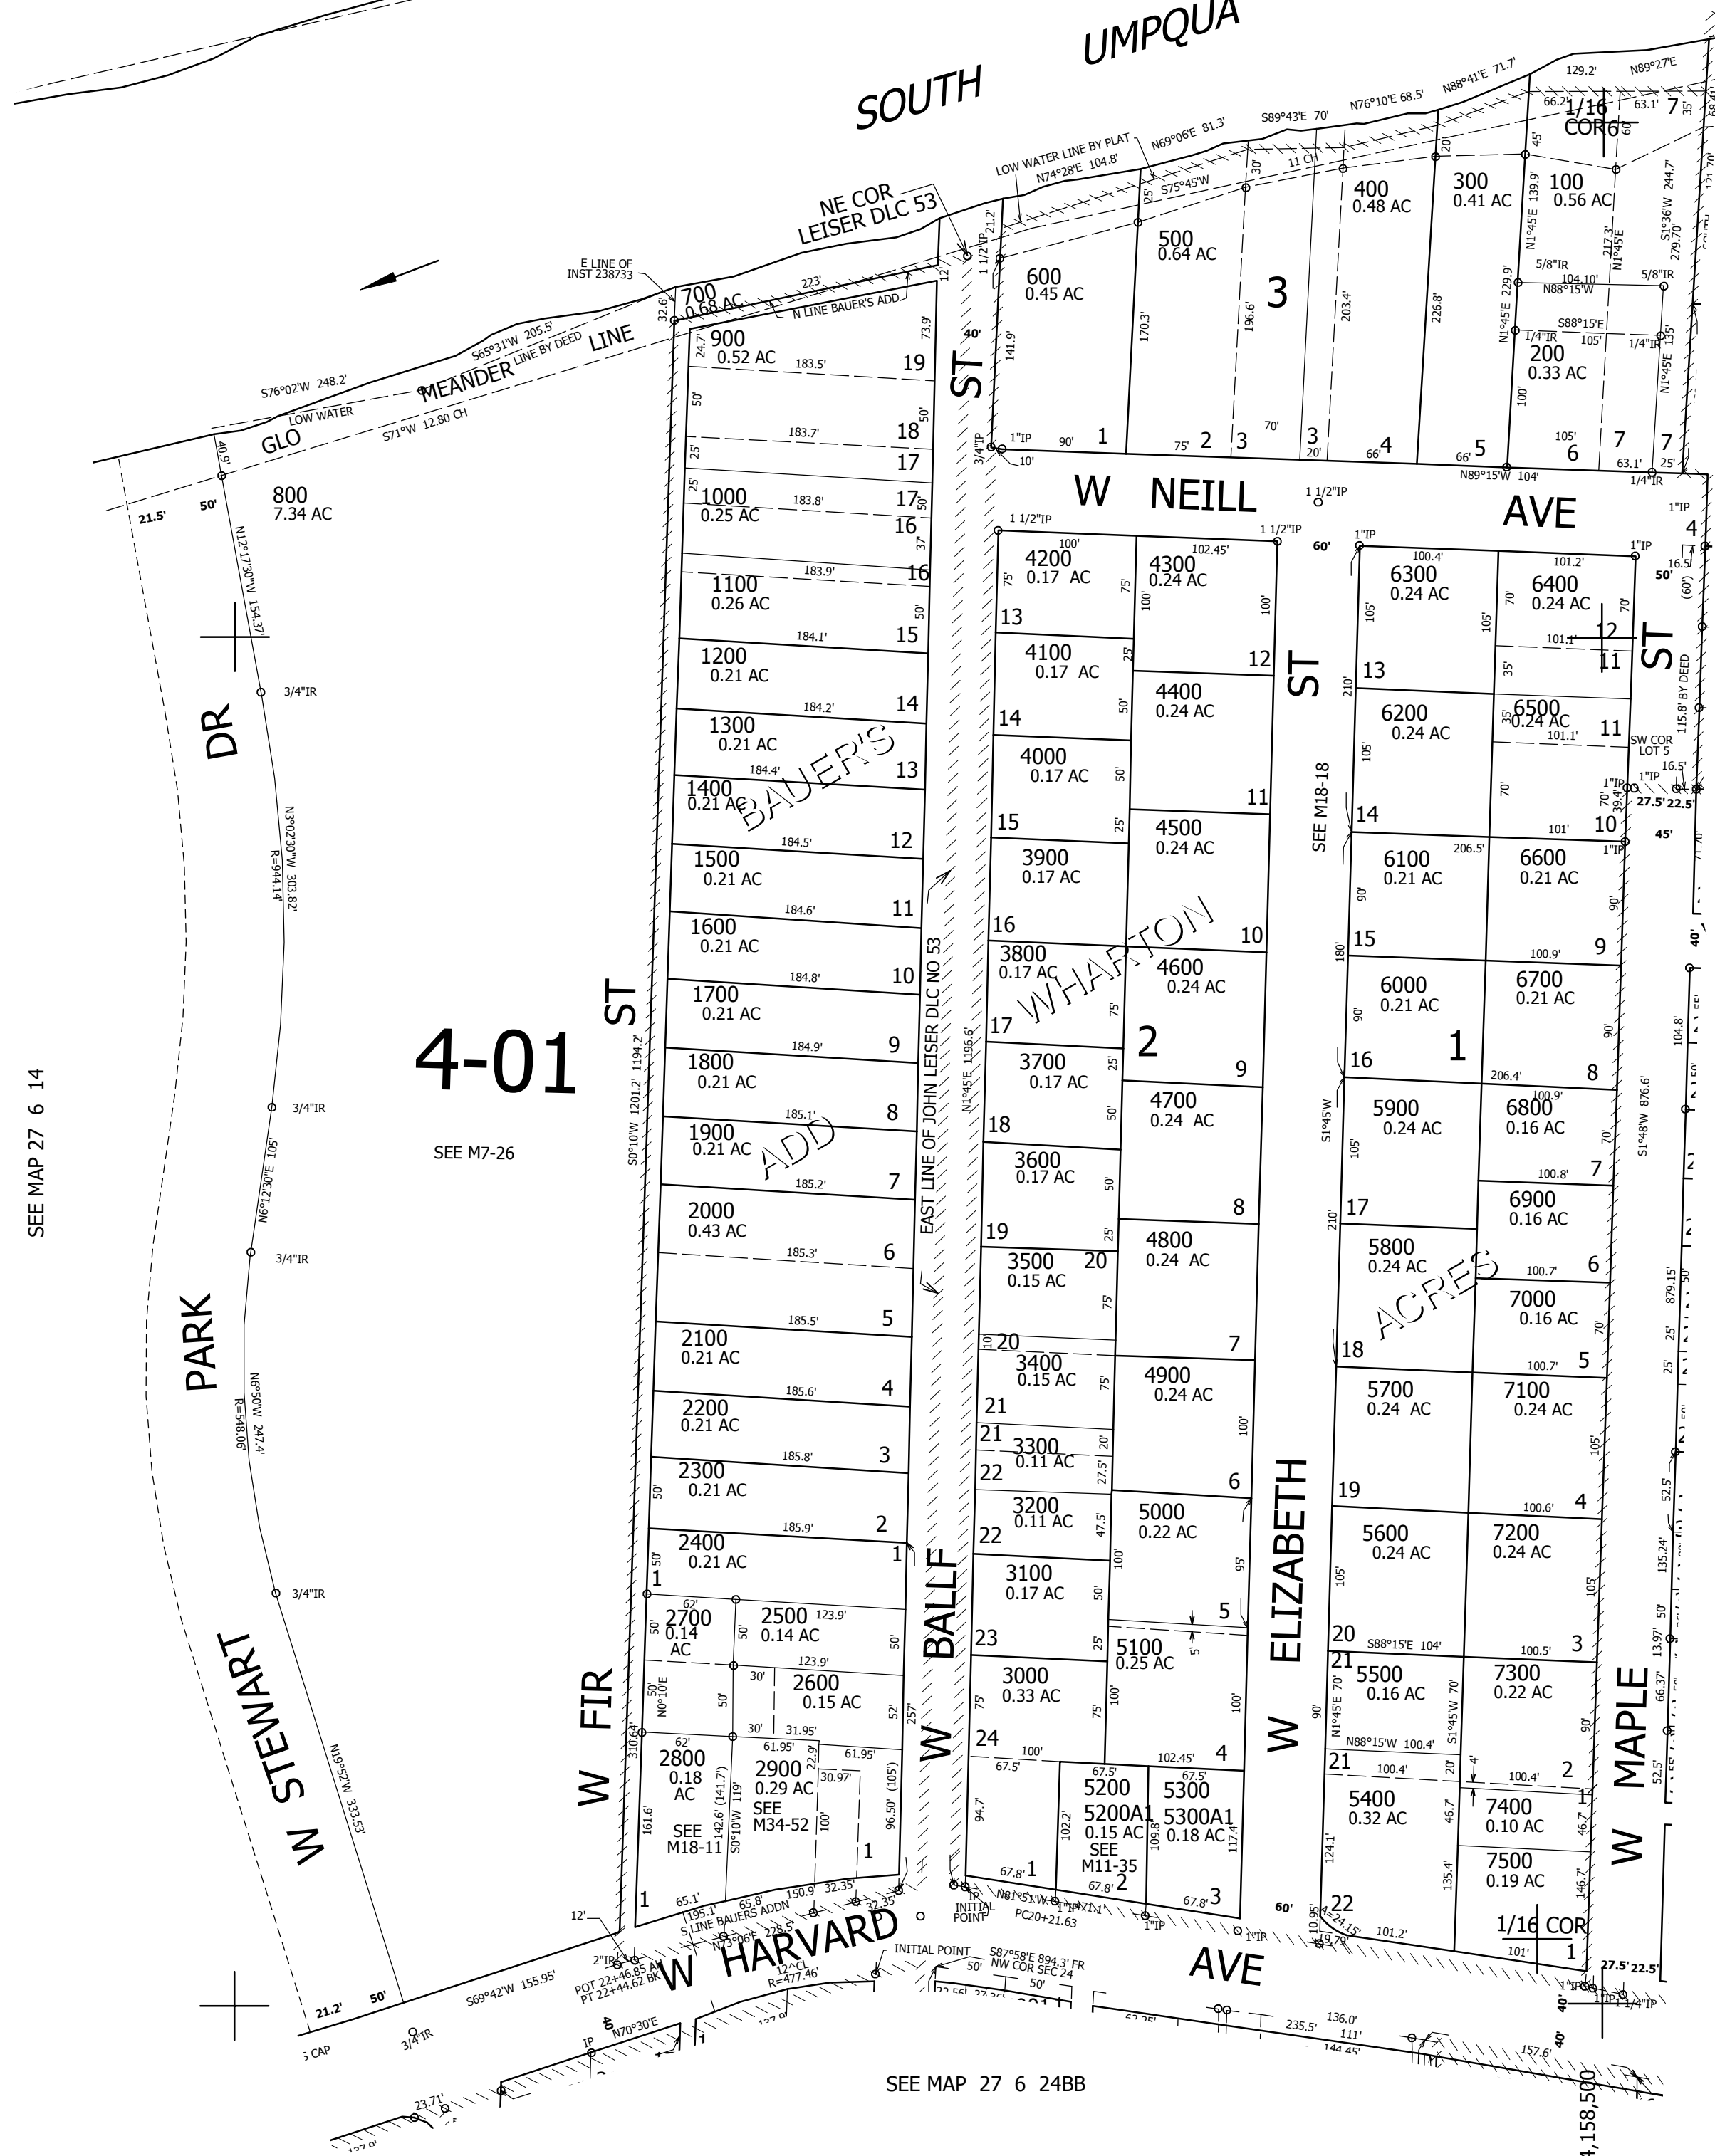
SOUTH UMPQUA

NE COR LEISER DLC 53

E LINE OF INST 238733

MEANDER LINE

GLO LOW WATER S71°W 12.80 CH

S76°02'W 248.2'

S65°31'W 205.5'

LINE BY DEED

LOW WATER LINE BY PLAT

N74°28'E 104.8'

N69°06'E 81.3'

S89°43'E 70'

N76°10'E 68.5'

N88°41'E 71.7'

129.2' N89°27'E

1/16 COR

700 0.68 AC

N LINE BAUER'S ADD

900 0.52 AC

800 7.34 AC

600 0.45 AC

500 0.64 AC

400 0.48 AC

300 0.41 AC

100 0.56 AC

200 0.33 AC

3

W NEILL AVE

4200 0.17 AC

4300 0.24 AC

6300 0.24 AC

6400 0.24 AC

1000 0.25 AC

1100 0.26 AC

1200 0.21 AC

1300 0.21 AC

1400 0.21 AC

1500 0.21 AC

1600 0.21 AC

1700 0.21 AC

1800 0.21 AC

1900 0.21 AC

2000 0.43 AC

2100 0.21 AC

2200 0.21 AC

2300 0.21 AC

2400 0.21 AC

2500 0.14 AC

2600 0.15 AC

2700 0.14 AC

2800 0.18 AC

2900 0.29 AC

SEE M18-11

SEE M34-52

BAUER'S ADD

4100 0.17 AC

4000 0.17 AC

3900 0.17 AC

3800 0.17 AC

3700 0.17 AC

3600 0.17 AC

3500 0.15 AC

3400 0.15 AC

3300 0.11 AC

3200 0.11 AC

3100 0.17 AC

3000 0.33 AC

4400 0.24 AC

4500 0.24 AC

4600 0.24 AC

4700 0.24 AC

4800 0.24 AC

4900 0.24 AC

5000 0.22 AC

5100 0.25 AC

5200 5200A1 0.15 AC SEE M11-35

5300 5300A1 0.18 AC

WHARTON

2

6200 0.24 AC

6500 0.24 AC

6100 0.21 AC

6600 0.21 AC

6000 0.21 AC

6700 0.21 AC

5900 0.24 AC

6800 0.16 AC

5800 0.24 AC

6900 0.16 AC

7000 0.16 AC

5700 0.24 AC

7100 0.24 AC

5600 0.24 AC

7200 0.24 AC

5500 0.16 AC

7300 0.22 AC

5400 0.32 AC

7400 0.10 AC

7500 0.19 AC

ACRES

1

4-01

SEE M7-26

SEE M18-18

SEE MAP 27 6 14

SEE MAP 27 6 24BB

W STEWART PARK DR

W FIR ST

W BALLF ST

W ELIZABETH ST

W MAPLE ST

W HARVARD AVE

EAST LINE OF JOHN LEISER DLC NO 53

S LINE BAUERS ADDN

INITIAL POINT

NW COR SEC 24

S87°58'E 894.3' FR

1/16 COR

SW COR LOT 5

115.8' BY DEED

4,158,500